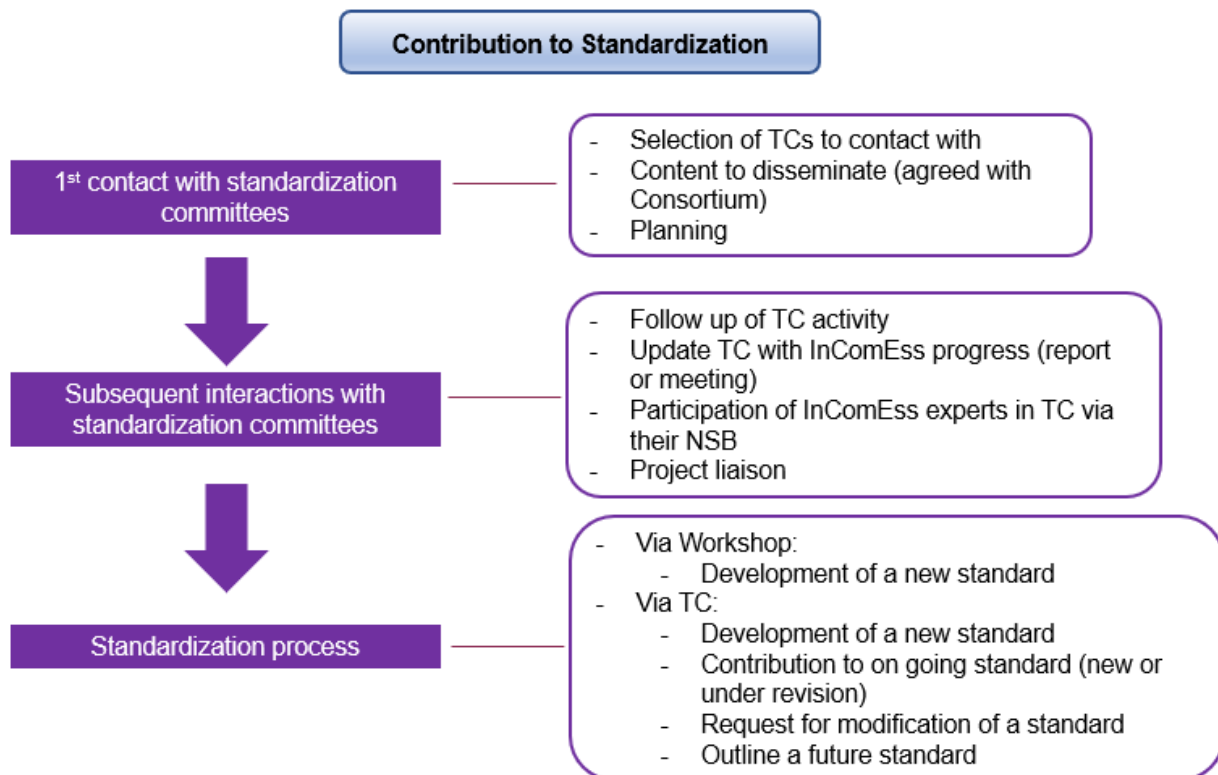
Contribution to Standardization

1$^{st}$ contact with standardization committees

- Selection of TCs to contact with
- Content to disseminate (agreed with Consortium)
- Planning

Subsequent interactions with standardization committees

- Follow up of TC activity
- Update TC with InComEss progress (report or meeting)
- Participation of InComEss experts in TC via their NSB
- Project liaison

Standardization process

- Via Workshop:
  - Development of a new standard
- Via TC:
  - Development of a new standard
  - Contribution to on going standard (new or under revision)
  - Request for modification of a standard
  - Outline a future standard